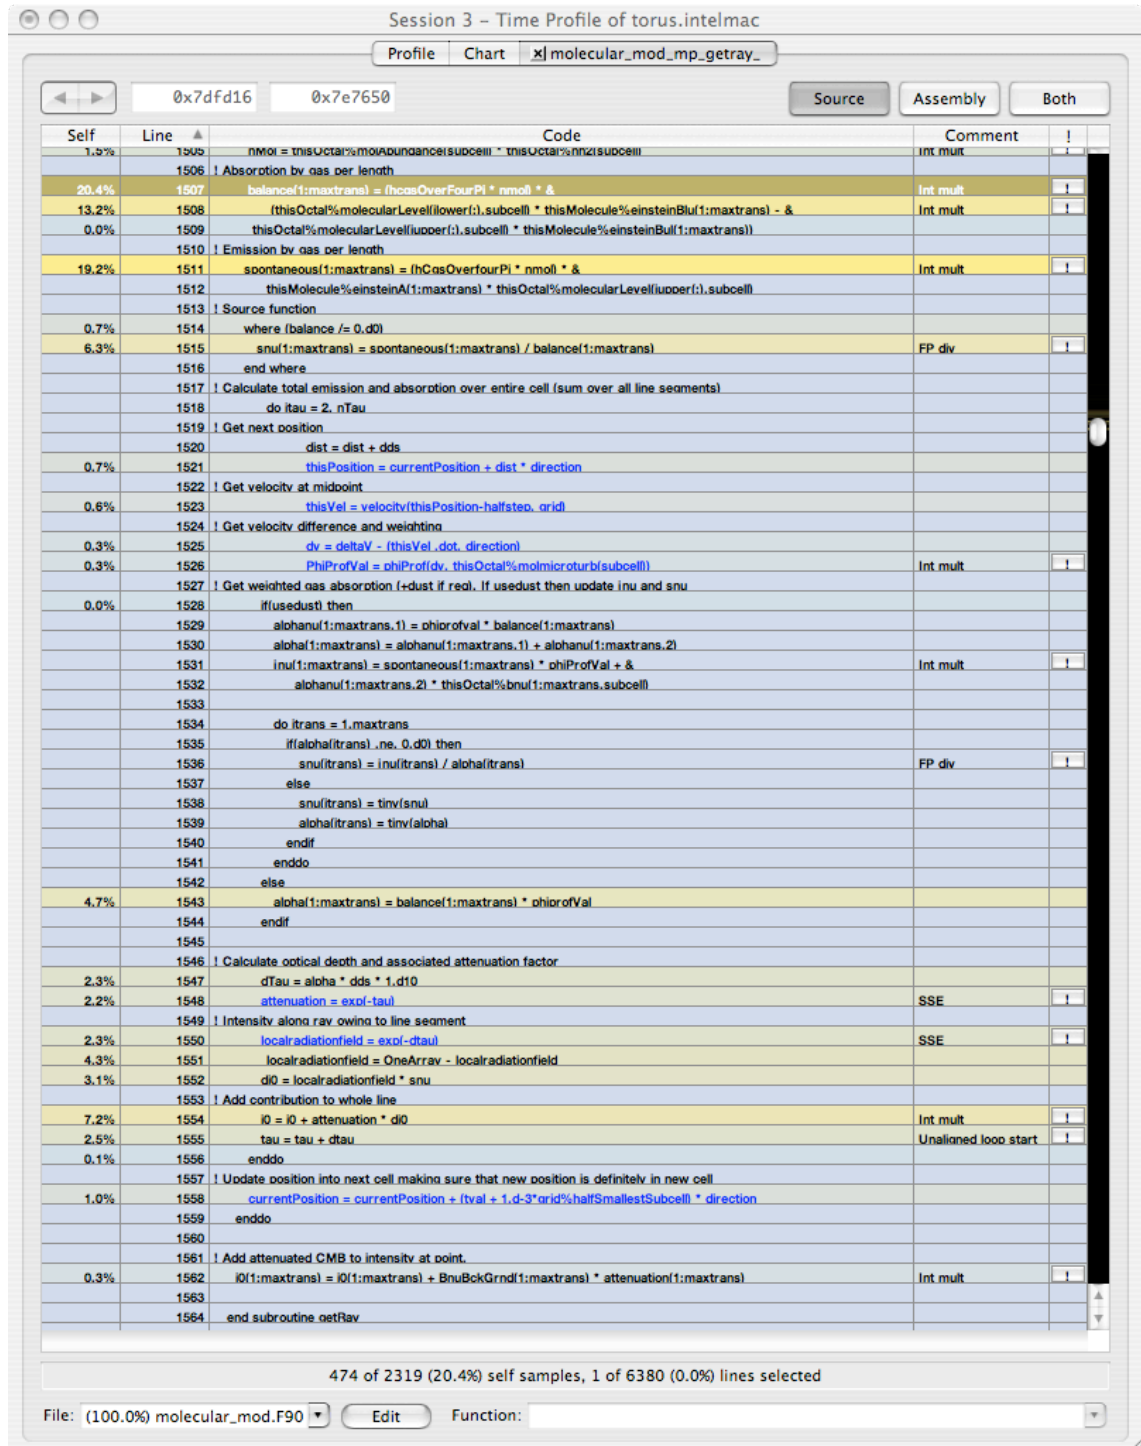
Session 3 – Time Profile of torus.intelmac

Profile | Chart | molecular_mod_mp_getray_

0x7dfd16 | 0x7e7650 | Source | Assembly | Both

| Self | Line | Code | Comment | ! |
|---|---|---|---|---|
| 1.5% | 1505 | nMol = thisOctal%molAbundance(subcell) * thisOctal%nh2(subcell) | Int mult | ! |
| | 1506 | ! Absorption by gas per length | | |
| 20.4% | 1507 | balance(1:maxtrans) = (hcgsOverFourPi * nmol) * & | Int mult | ! |
| 13.2% | 1508 | (thisOctal%molecularLevel(ilower(:),subcell) * thisMolecule%einsteinBlu(1:maxtrans) - & | Int mult | ! |
| 0.0% | 1509 | thisOctal%molecularLevel(iupper(:),subcell) * thisMolecule%einsteinBul(1:maxtrans)) | | |
| | 1510 | ! Emission by gas per length | | |
| 19.2% | 1511 | spontaneous(1:maxtrans) = (hCgsOverFourPi * nmol) * & | Int mult | ! |
| | 1512 | thisMolecule%einsteinA(1:maxtrans) * thisOctal%molecularLevel(iupper(:),subcell) | | |
| | 1513 | ! Source function | | |
| 0.7% | 1514 | where (balance /= 0.d0) | | |
| 6.3% | 1515 | snu(1:maxtrans) = spontaneous(1:maxtrans) / balance(1:maxtrans) | FP div | ! |
| | 1516 | end where | | |
| | 1517 | ! Calculate total emission and absorption over entire cell (sum over all line segments) | | |
| | 1518 | do itau = 2, nTau | | |
| | 1519 | ! Get next position | | |
| | 1520 | dist = dist + dds | | |
| 0.7% | 1521 | thisPosition = currentPosition + dist * direction | | |
| | 1522 | ! Get velocity at midpoint | | |
| 0.6% | 1523 | thisVel = velocity(thisPosition-halfstep, grid) | | |
| | 1524 | ! Get velocity difference and weighting | | |
| 0.3% | 1525 | dv = deltaV - (thisVel .dot. direction) | | |
| 0.3% | 1526 | PhiProfVal = phiProf(dv, thisOctal%molmicroturb(subcell)) | Int mult | ! |
| | 1527 | ! Get weighted gas absorption (+dust if req). If usedust then update inu and snu | | |
| 0.0% | 1528 | if(usedust) then | | |
| | 1529 | alphanu(1:maxtrans,1) = phiprofval * balance(1:maxtrans) | | |
| | 1530 | alpha(1:maxtrans) = alphanu(1:maxtrans,1) + alphanu(1:maxtrans,2) | | |
| | 1531 | inu(1:maxtrans) = spontaneous(1:maxtrans) * phiProfVal + & | Int mult | ! |
| | 1532 | alphanu(1:maxtrans,2) * thisOctal%bnu(1:maxtrans,subcell) | | |
| | 1533 | | | |
| | 1534 | do itrans = 1,maxtrans | | |
| | 1535 | if(alpha(itrans) .ne. 0.d0) then | | |
| | 1536 | snu(itrans) = inu(itrans) / alpha(itrans) | FP div | ! |
| | 1537 | else | | |
| | 1538 | snu(itrans) = tiny(snu) | | |
| | 1539 | alpha(itrans) = tiny(alpha) | | |
| | 1540 | endif | | |
| | 1541 | enddo | | |
| | 1542 | else | | |
| 4.7% | 1543 | alpha(1:maxtrans) = balance(1:maxtrans) * phiprofVal | | |
| | 1544 | endif | | |
| | 1545 | | | |
| | 1546 | ! Calculate optical depth and associated attenuation factor | | |
| 2.3% | 1547 | dTau = alpha * dds * 1.d10 | | |
| 2.2% | 1548 | attenuation = exp(-tau) | SSE | ! |
| | 1549 | ! Intensity along ray owing to line segment | | |
| 2.3% | 1550 | localradiationfield = exp(-dtau) | SSE | ! |
| 4.3% | 1551 | localradiationfield = OneArray - localradiationfield | | |
| 3.1% | 1552 | di0 = localradiationfield * snu | | |
| | 1553 | ! Add contribution to whole line | | |
| 7.2% | 1554 | i0 = i0 + attenuation * di0 | Int mult | ! |
| 2.5% | 1555 | tau = tau + dtau | Unaligned loop start | ! |
| 0.1% | 1556 | enddo | | |
| | 1557 | ! Update position into next cell making sure that new position is definitely in new cell | | |
| 1.0% | 1558 | currentPosition = currentPosition + (tval + 1.d-3*grid%halfSmallestSubcell) * direction | | |
| | 1559 | enddo | | |
| | 1560 | | | |
| | 1561 | ! Add attenuated CMB to intensity at point. | | |
| 0.3% | 1562 | i0(1:maxtrans) = i0(1:maxtrans) + BnuBckGrnd(1:maxtrans) * attenuation(1:maxtrans) | Int mult | ! |
| | 1563 | | | |
| | 1564 | end subroutine getRay | | |

474 of 2319 (20.4%) self samples, 1 of 6380 (0.0%) lines selected

File: (100.0%) molecular_mod.F90 | Edit | Function: